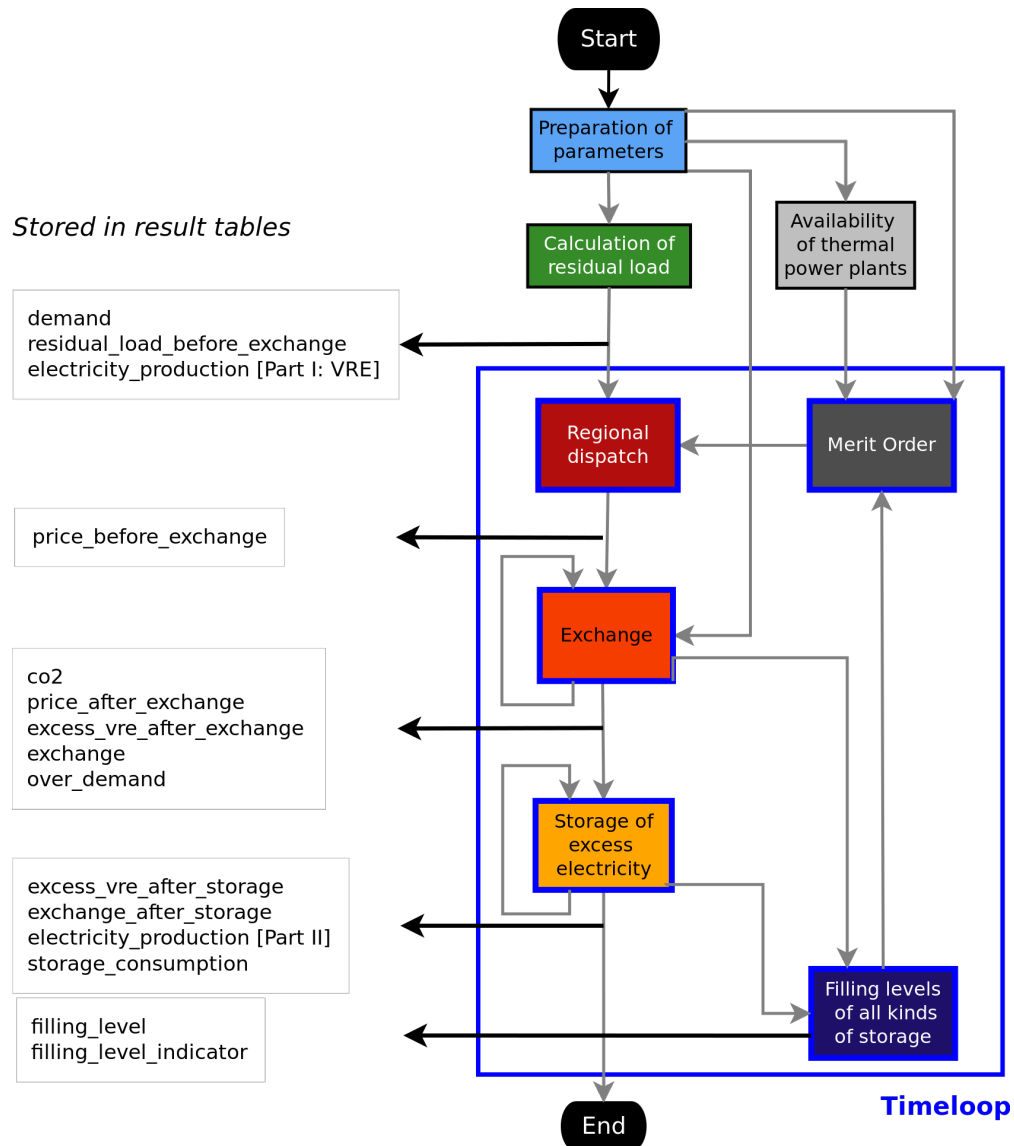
Start

Preparation of parameters

Stored in result tables

Calculation of residual load

Availability of thermal power plants

demand
residual_load_before_exchange
electricity_production [Part I: VRE]

Regional dispatch

Merit Order

price_before_exchange

Exchange

co2
price_after_exchange
excess_vre_after_exchange
exchange
over_demand

Storage of excess electricity

excess_vre_after_storage
exchange_after_storage
electricity_production [Part II]
storage_consumption

Filling levels of all kinds of storage

filling_level
filling_level_indicator

End

Timeloop